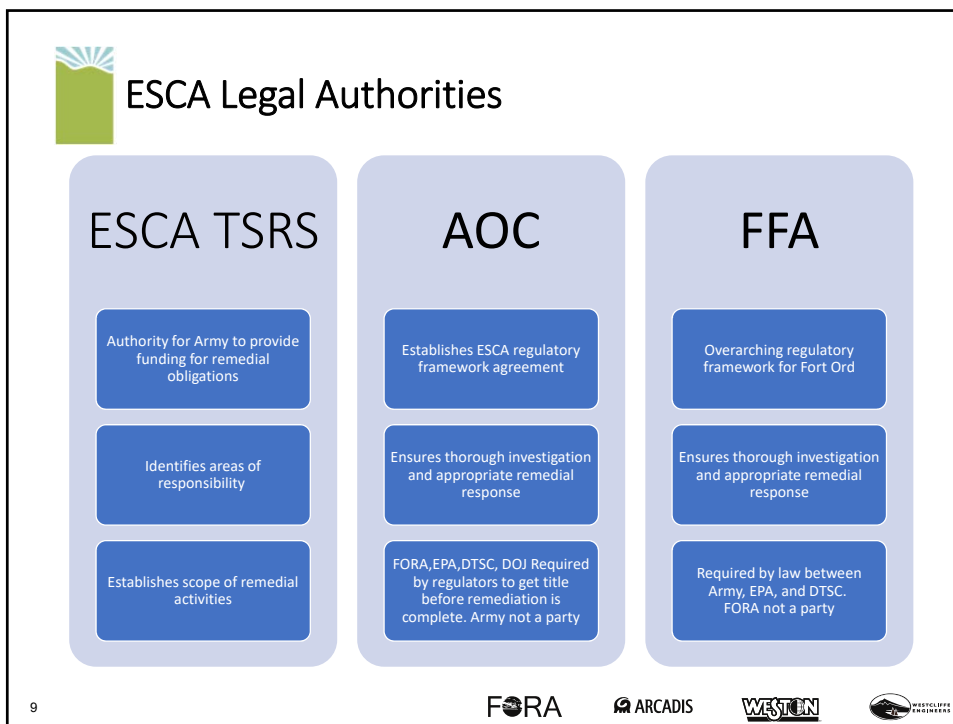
ESCA Legal Authorities

ESCA TSRS

Authority for Army to provide funding for remedial obligations

Identifies areas of responsibility

Establishes scope of remedial activities

AOC

Establishes ESCA regulatory framework agreement

Ensures thorough investigation and appropriate remedial response

FORA,EPA,DTSC, DOJ Required by regulators to get title before remediation is complete. Army not a party

FFA

Overarching regulatory framework for Fort Ord

Ensures thorough investigation and appropriate remedial response

Required by law between Army, EPA, and DTSC. FORA not a party

9

FORA

ARCADIS

WESTON

WESTCLIFFE ENGINEERS